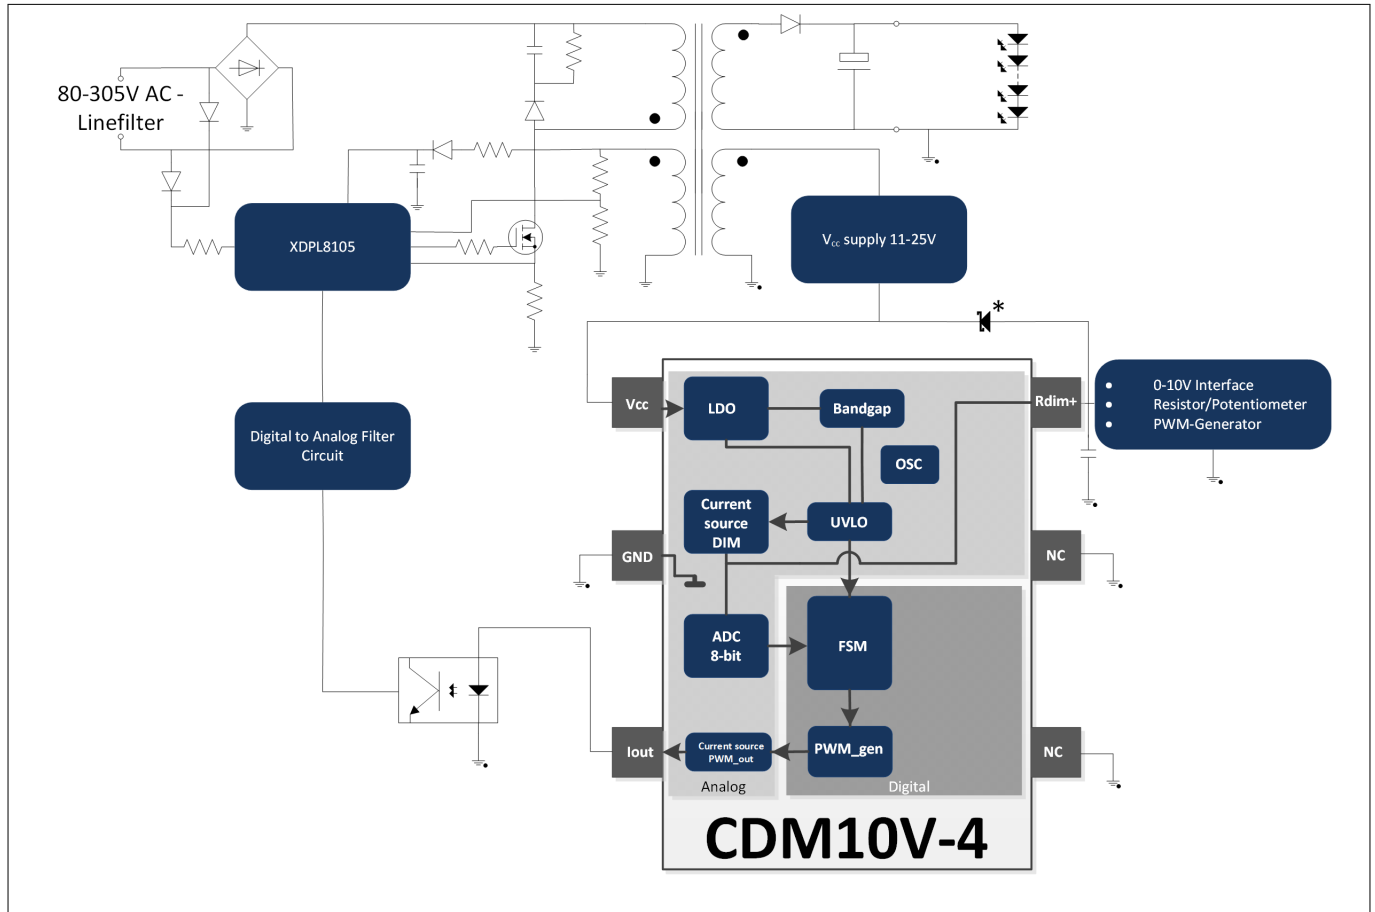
80-305V AC - Linefilter

XDPL8105

$V_{cc}$ supply 11-25V

*

Digital to Analog Filter Circuit

Vcc

LDO

Bandgap

Rdim+

0-10V Interface
Resistor/Potentiometer
PWM-Generator

OSC

Current source DIM

UVLO

GND

NC

ADC 8-bit

FSM

Iout

Current source PWM_out

PWM_gen

NC

Analog

Digital

CDM10V-4